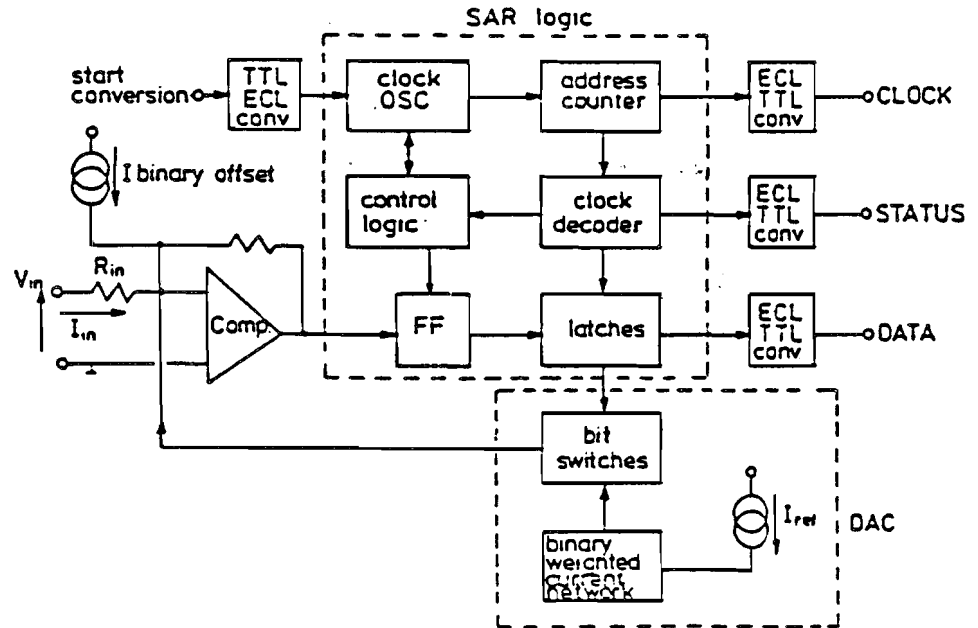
SAR logic

start conversion

TTL ECL conv

clock OSC

address counter

ECL TTL conv

CLOCK

I binary offset

control logic

clock decoder

ECL TTL conv

STATUS

$V_{in}$

$R_{in}$

$I_{in}$

Comp.

FF

latches

ECL TTL conv

DATA

bit switches

$I_{ref}$

DAC

binary weighted current network